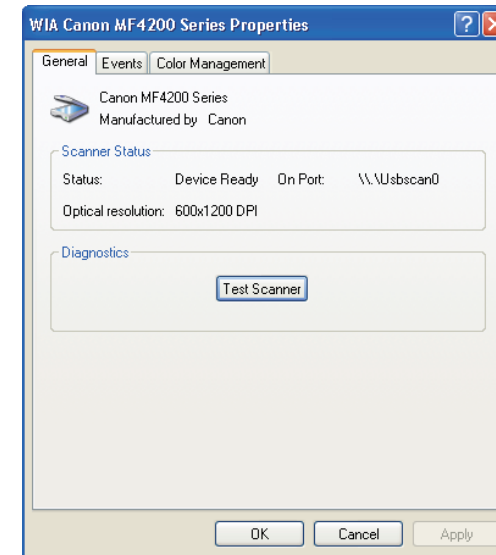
WIA Canon MF4200 Series Properties

General | Events | Color Management

Canon MF4200 Series
Manufactured by Canon

Scanner Status

Status: Device Ready On Port: \\.\Usbscan0

Optical resolution: 600x1200 DPI

Diagnostics

Test Scanner

OK | Cancel | Apply